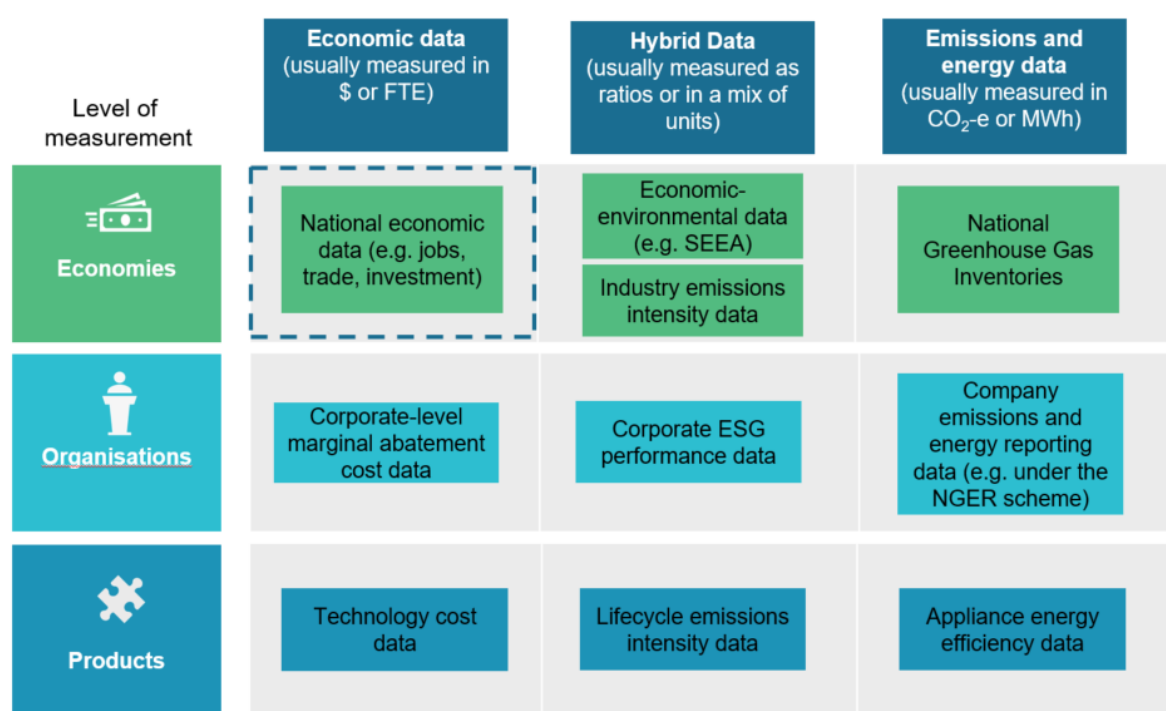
| Level of measurement | **Economic data** (usually measured in \$ or FTE) | **Hybrid Data** (usually measured as ratios or in a mix of units) | **Emissions and energy data** (usually measured in $CO_2$-e or MWh) |
|---|---|---|---|
| **Economies** | National economic data (e.g. jobs, trade, investment) | Economic-environmental data (e.g. SEEA); Industry emissions intensity data | National Greenhouse Gas Inventories |
| **Organisations** | Corporate-level marginal abatement cost data | Corporate ESG performance data | Company emissions and energy reporting data (e.g. under the NGER scheme) |
| **Products** | Technology cost data | Lifecycle emissions intensity data | Appliance energy efficiency data |